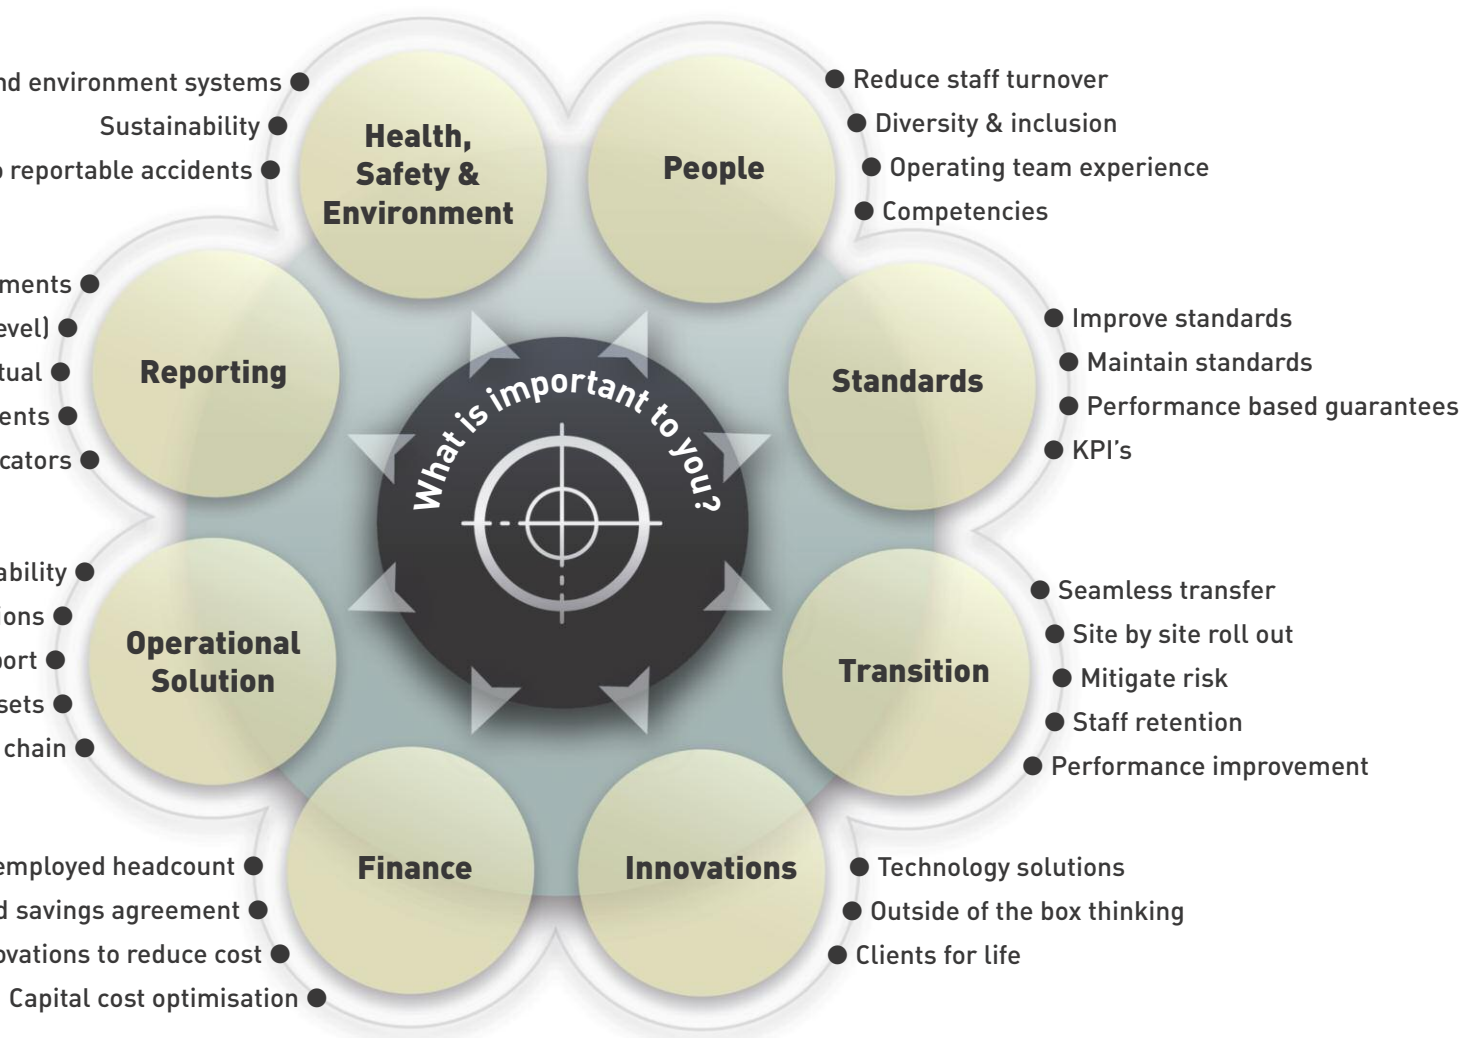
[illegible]nd environment systems
Sustainability
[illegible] reportable accidents

Health, Safety & Environment

People

Reduce staff turnover
Diversity & inclusion
Operating team experience
Competencies

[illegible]ments
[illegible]evel)
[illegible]tual
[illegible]ents
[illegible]cators

Reporting

What is important to you?

Standards

Improve standards
Maintain standards
Performance based guarantees
KPI's

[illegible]ability
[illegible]ons
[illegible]ort
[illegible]sets
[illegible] chain

Operational Solution

Transition

Seamless transfer
Site by site roll out
Mitigate risk
Staff retention
Performance improvement

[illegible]employed headcount
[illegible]d savings agreement
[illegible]ovations to reduce cost
Capital cost optimisation

Finance

Innovations

Technology solutions
Outside of the box thinking
Clients for life